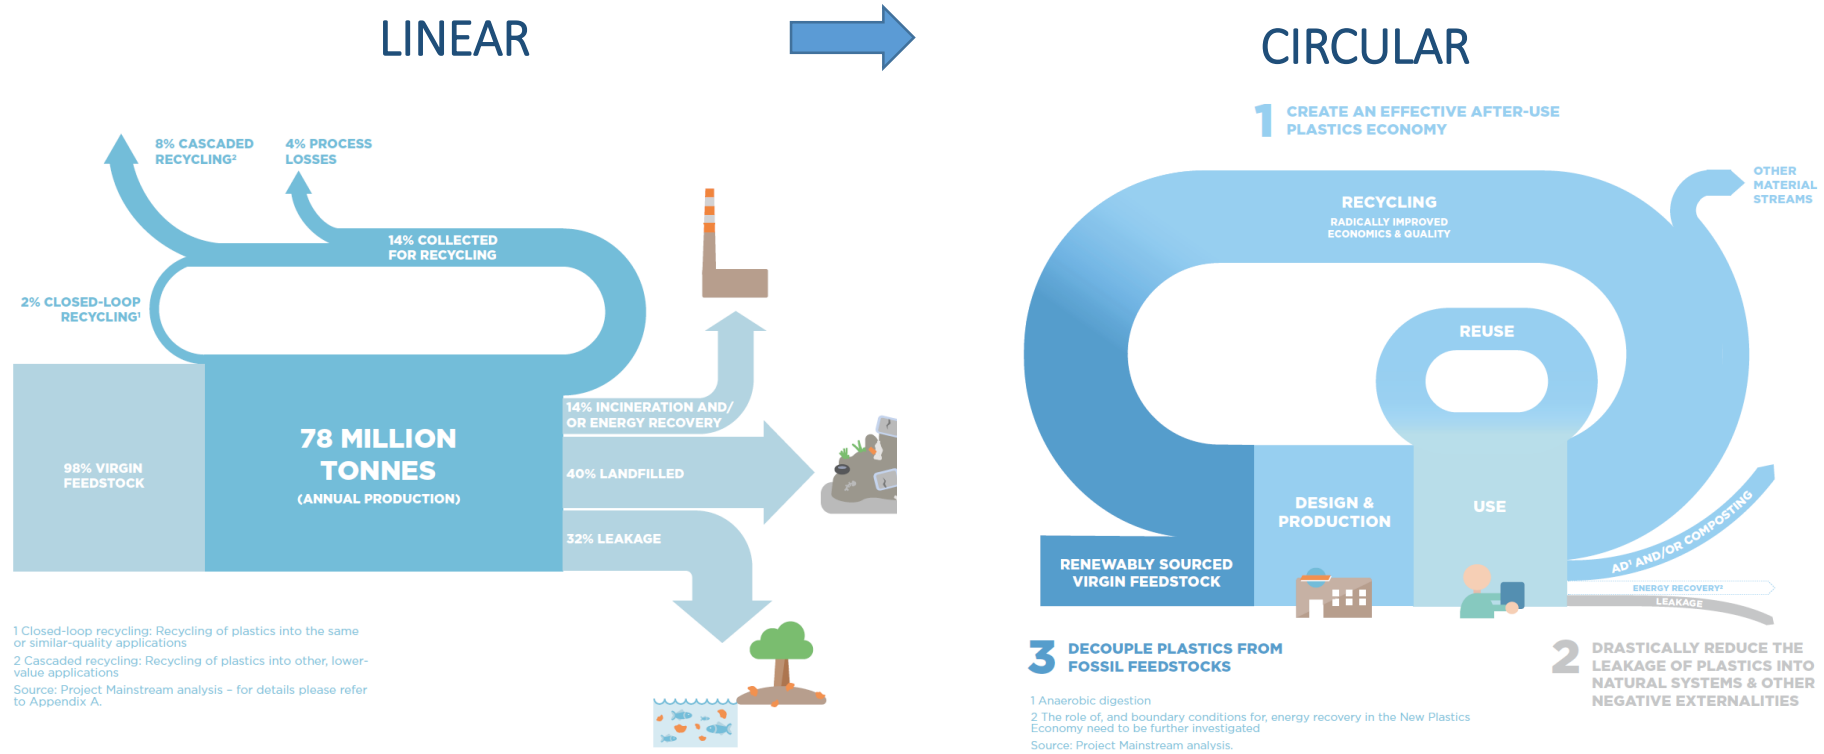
LINEAR

CIRCULAR

8% CASCADED RECYCLING²

4% PROCESS LOSSES

14% COLLECTED FOR RECYCLING

2% CLOSED-LOOP RECYCLING¹

98% VIRGIN FEEDSTOCK

78 MILLION TONNES
(ANNUAL PRODUCTION)

14% INCINERATION AND/ OR ENERGY RECOVERY

40% LANDFILLED

32% LEAKAGE

1 Closed-loop recycling: Recycling of plastics into the same or similar-quality applications
2 Cascaded recycling: Recycling of plastics into other, lower-value applications
Source: Project Mainstream analysis – for details please refer to Appendix A.

1 CREATE AN EFFECTIVE AFTER-USE PLASTICS ECONOMY

OTHER MATERIAL STREAMS

RECYCLING
RADICALLY IMPROVED ECONOMICS & QUALITY

REUSE

DESIGN & PRODUCTION

USE

RENEWABLY SOURCED VIRGIN FEEDSTOCK

AD¹ AND/OR COMPOSTING

ENERGY RECOVERY²

LEAKAGE

3 DECOUPLE PLASTICS FROM FOSSIL FEEDSTOCKS

2 DRASTICALLY REDUCE THE LEAKAGE OF PLASTICS INTO NATURAL SYSTEMS & OTHER NEGATIVE EXTERNALITIES

1 Anaerobic digestion
2 The role of, and boundary conditions for, energy recovery in the New Plastics Economy need to be further investigated
Source: Project Mainstream analysis.